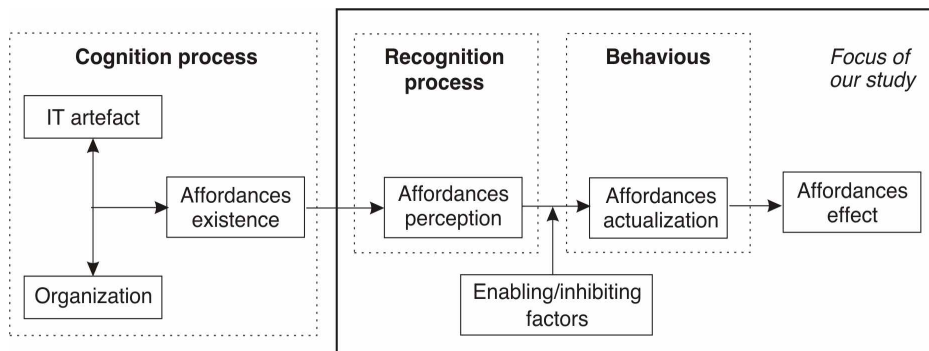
Cognition process

IT artefact

Affordances existence

Organization

Recognition process

Affordances perception

Behavious

Affordances actualization

Focus of our study

Affordances effect

Enabling/inhibiting factors